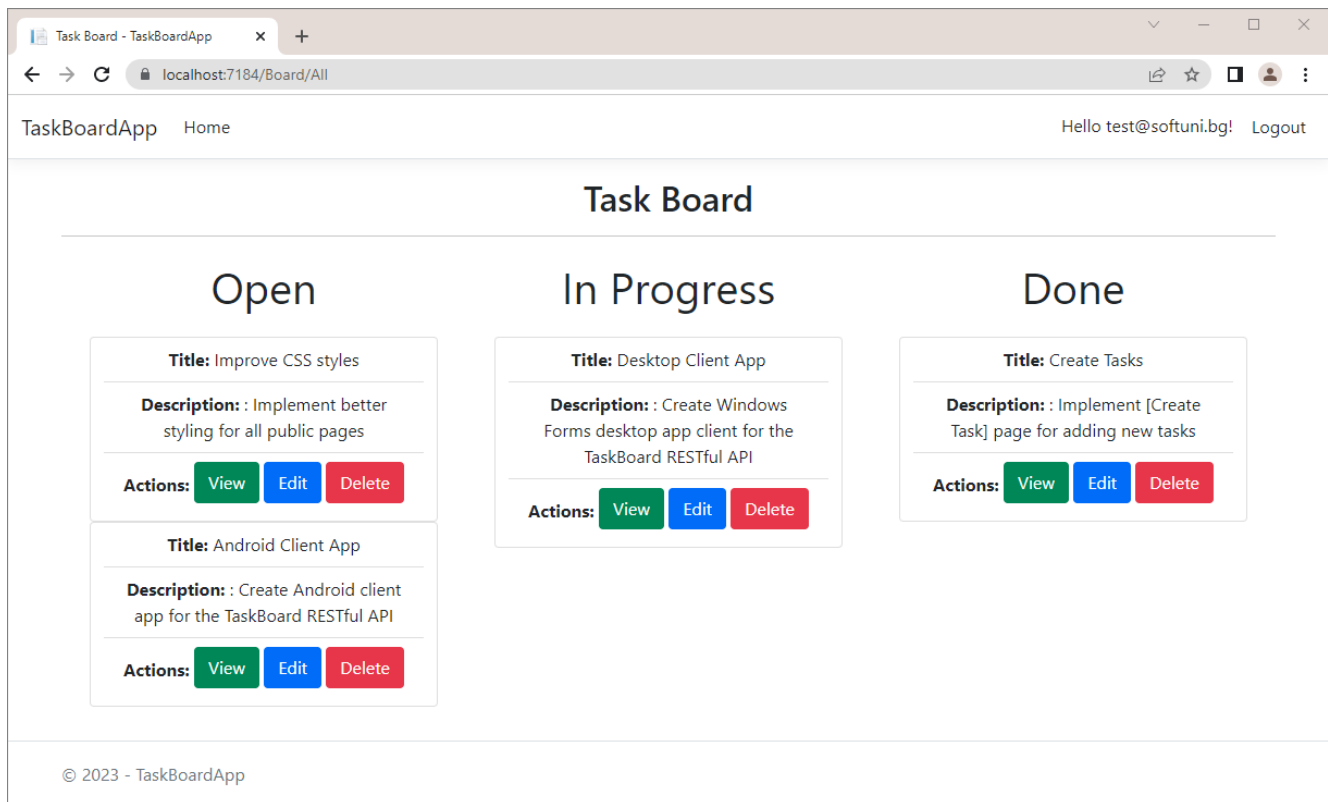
Task Board - TaskBoardApp

localhost:7184/Board/All

TaskBoardApp Home

Hello test@softuni.bg! Logout

Task Board

Open

Title: Improve CSS styles

Description: : Implement better styling for all public pages

Actions: View Edit Delete

Title: Android Client App

Description: : Create Android client app for the TaskBoard RESTful API

Actions: View Edit Delete

In Progress

Title: Desktop Client App

Description: : Create Windows Forms desktop app client for the TaskBoard RESTful API

Actions: View Edit Delete

Done

Title: Create Tasks

Description: : Implement [Create Task] page for adding new tasks

Actions: View Edit Delete

© 2023 - TaskBoardApp